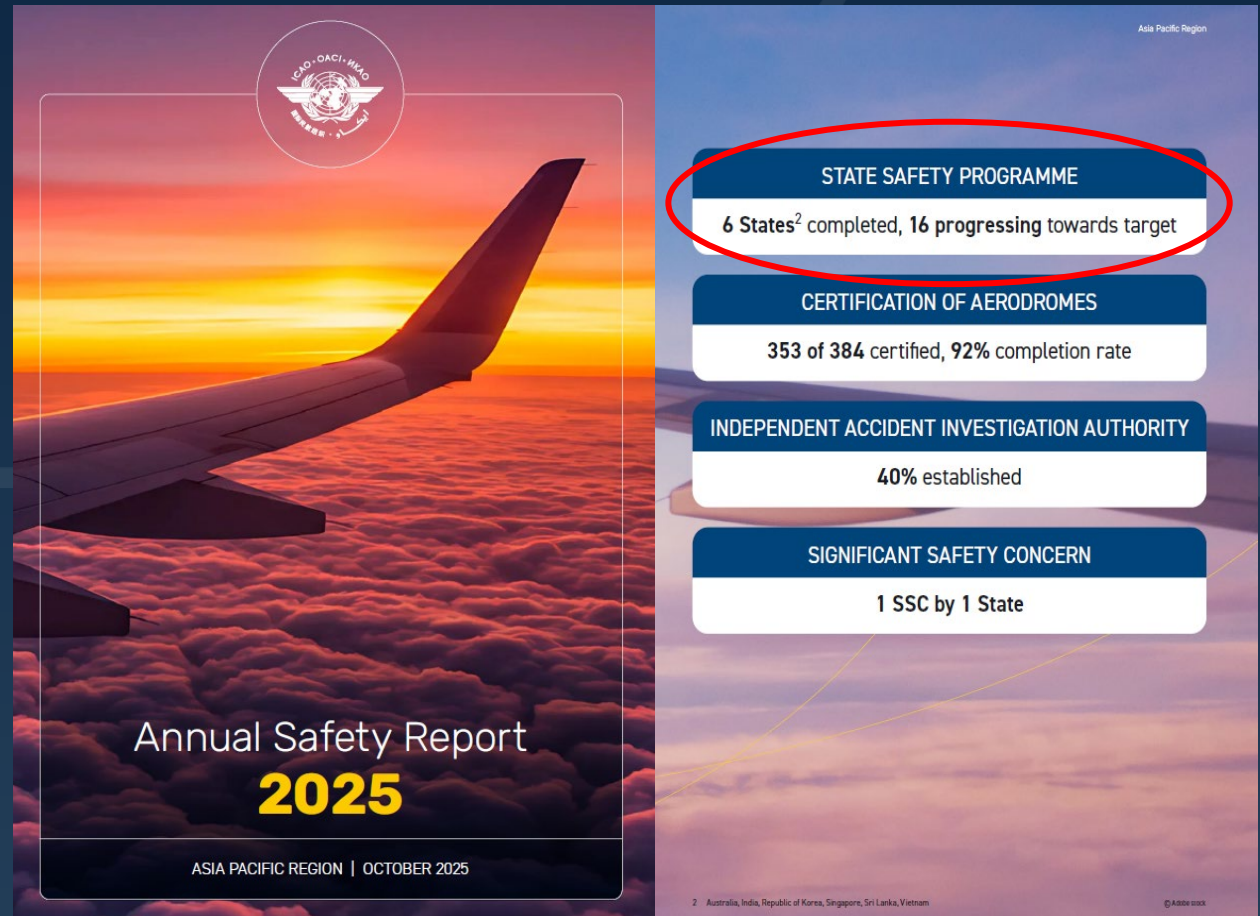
ICAO • OACI • ИКАО

国际民航组织 • ايكاو

Annual Safety Report
2025

ASIA PACIFIC REGION | OCTOBER 2025

Asia Pacific Region

STATE SAFETY PROGRAMME
6 States$^2$ completed, 16 progressing towards target

CERTIFICATION OF AERODROMES
353 of 384 certified, 92% completion rate

INDEPENDENT ACCIDENT INVESTIGATION AUTHORITY
40% established

SIGNIFICANT SAFETY CONCERN
1 SSC by 1 State

2 Australia, India, Republic of Korea, Singapore, Sri Lanka, Vietnam

© Adobe stock